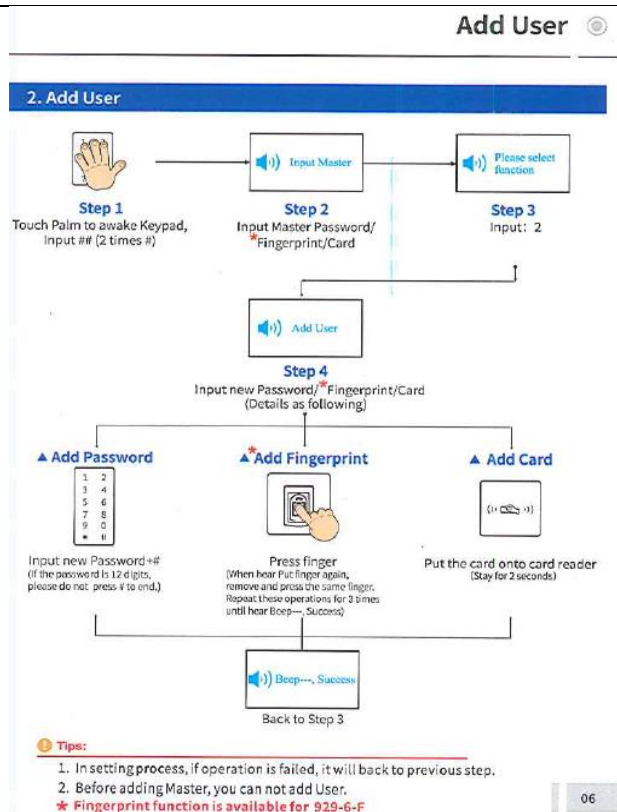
Add User

2. Add User

Input Master

Please select function

Step 1
Touch Palm to awake Keypad, Input ## (2 times #)

Step 2
Input Master Password/ *Fingerprint/Card

Step 3
Input: 2

Add User

Step 4
Input new Password/*Fingerprint/Card (Details as following)

▲ Add Password

▲*Add Fingerprint

▲ Add Card

1 2
3 4
5 6
7 8
9 0
* #

Input new Password+#
(If the password is 12 digits, please do not press # to end.)

Press finger
(When hear Put finger again, remove and press the same finger. Repeat these operations for 3 times until hear Beep---, Success)

Put the card onto card reader
(Stay for 2 seconds)

Beep---, Success

Back to Step 3

Tips:
1. In setting process, if operation is failed, it will back to previous step.
2. Before adding Master, you can not add User.
* Fingerprint function is available for 929-6-F

06